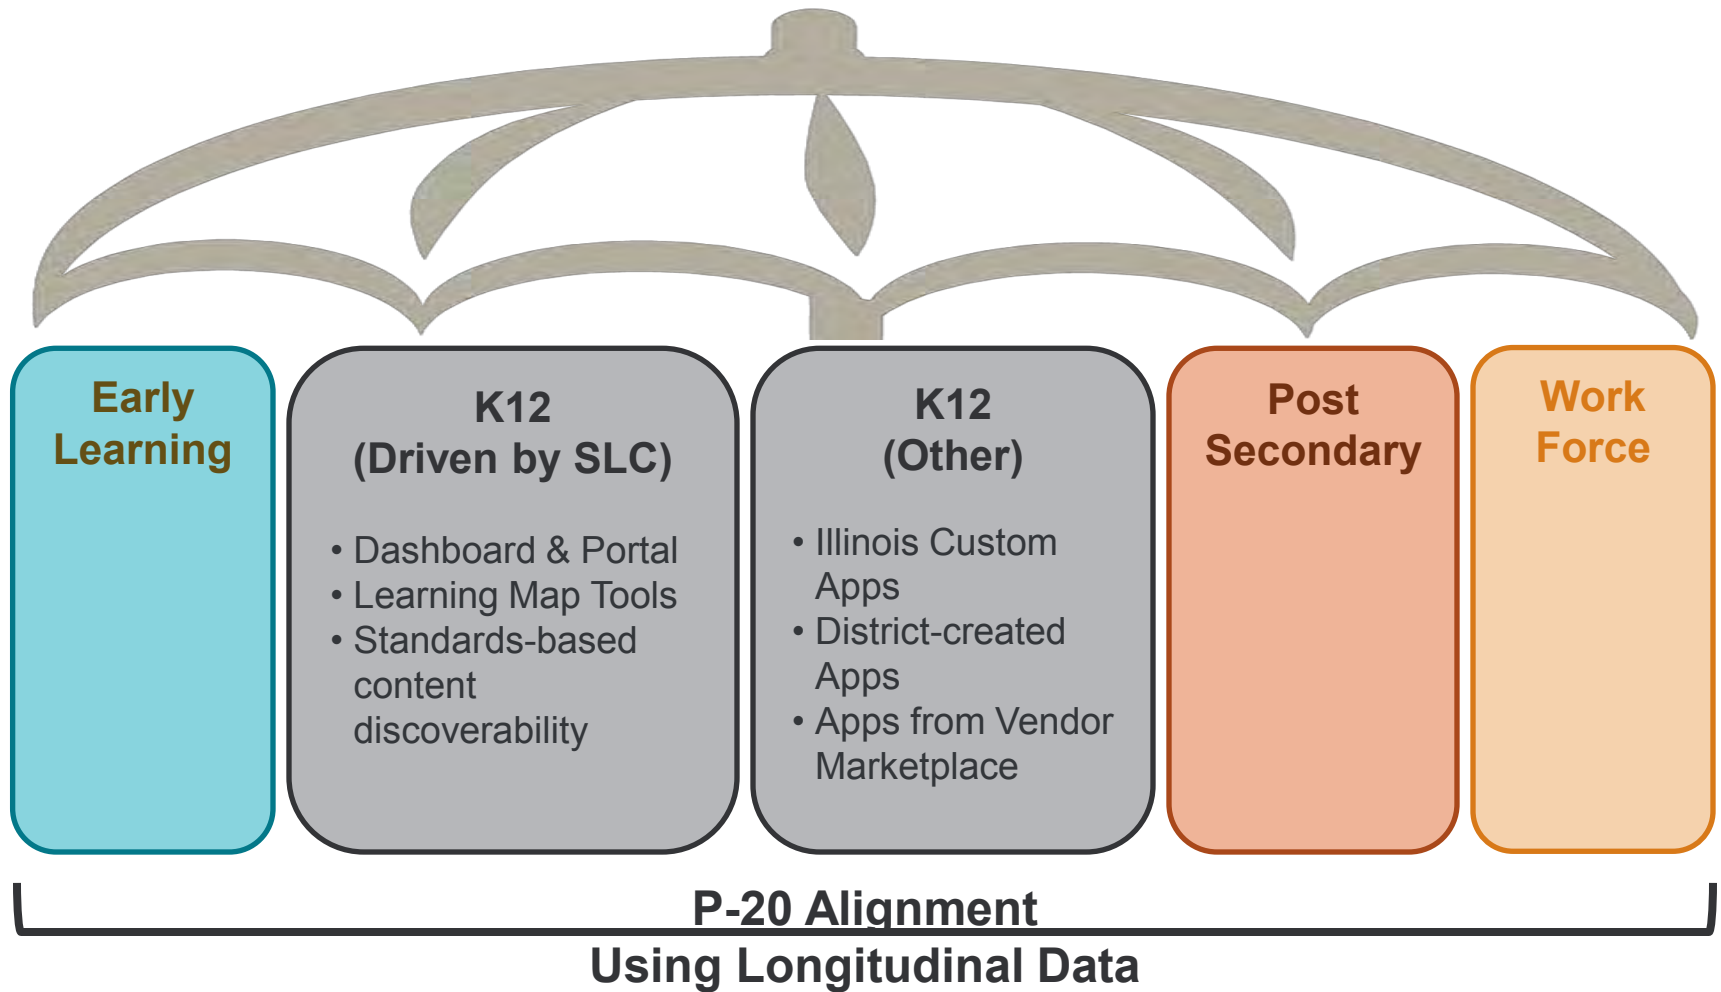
Early Learning

K12
(Driven by SLC)

• Dashboard & Portal
• Learning Map Tools
• Standards-based content discoverability

K12
(Other)

• Illinois Custom Apps
• District-created Apps
• Apps from Vendor Marketplace

Post Secondary

Work Force

P-20 Alignment
Using Longitudinal Data